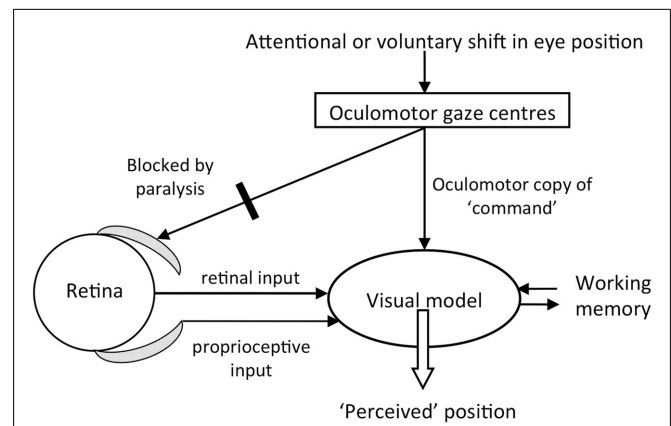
Attentional or voluntary shift in eye position

Oculomotor gaze centres

Blocked by paralysis

Oculomotor copy of 'command'

Retina

retinal input

Visual model

Working memory

proprioceptive input

'Perceived' position